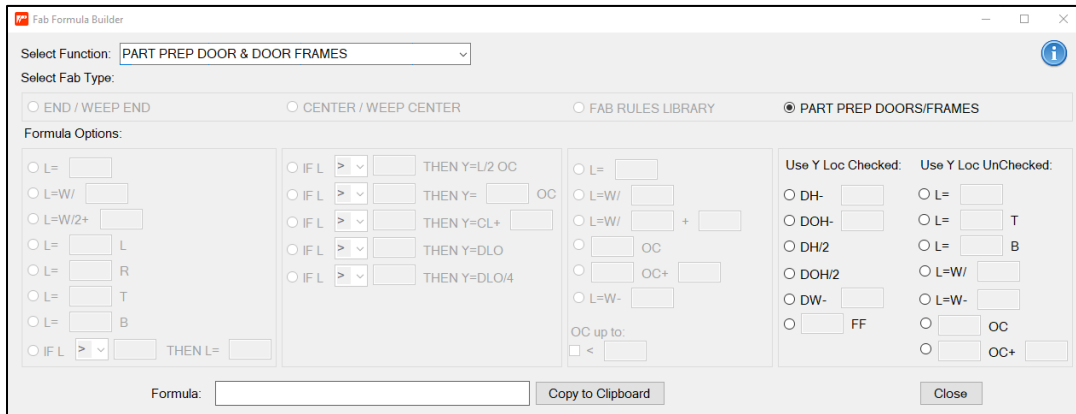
Fab Formula Builder

Select Function: PART PREP DOOR & DOOR FRAMES

Select Fab Type:

END / WEEP END
CENTER / WEEP CENTER
FAB RULES LIBRARY
PART PREP DOORS/FRAMES

Formula Options:

L=
L=W/
L=W/2+
L= L
L= R
L= T
L= B
IF L > THEN L=

IF L > THEN Y=L/2 OC
IF L > THEN Y= OC
IF L > THEN Y=CL+
IF L > THEN Y=DLO
IF L > THEN Y=DLO/4

L=
L=W/
L=W/ +
OC
OC+
L=W-
OC up to:
<

Use Y Loc Checked:
DH-
DOH-
DH/2
DOH/2
DW-
FF

Use Y Loc UnChecked:
L=
L= T
L= B
L=W/
L=W-
OC
OC+

Formula:
Copy to Clipboard
Close